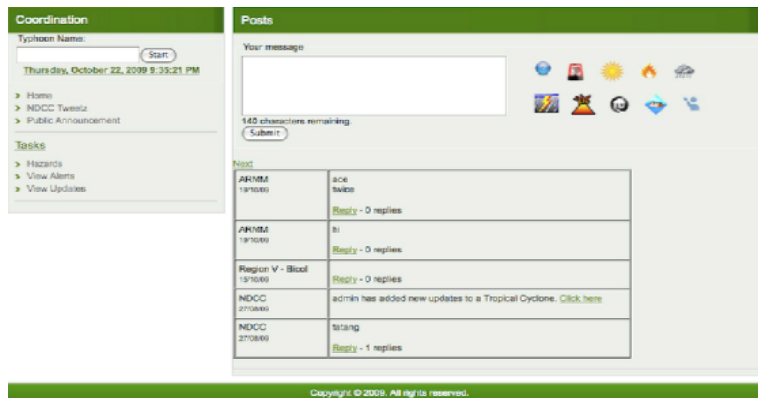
Coordination

Typhoon Name:

Start

Thursday, October 22, 2009 9:35:21 PM

Home
NDCC Tweetz
Public Announcement

Tasks

Hazards
View Alerts
View Updates

Posts

Your message

140 characters remaining.

Submit

Next

| ARMM 19/10/09 | ace twice Reply - 0 replies |
|---|---|
| ARMM 19/10/09 | hi Reply - 0 replies |
| Region V - Bicol 15/10/09 | Reply - 0 replies |
| NDCC 27/08/09 | admin has added new updates to a Tropical Cyclone. Click here |
| NDCC 27/08/09 | tatang Reply - 1 replies |

Copyright © 2009. All rights reserved.